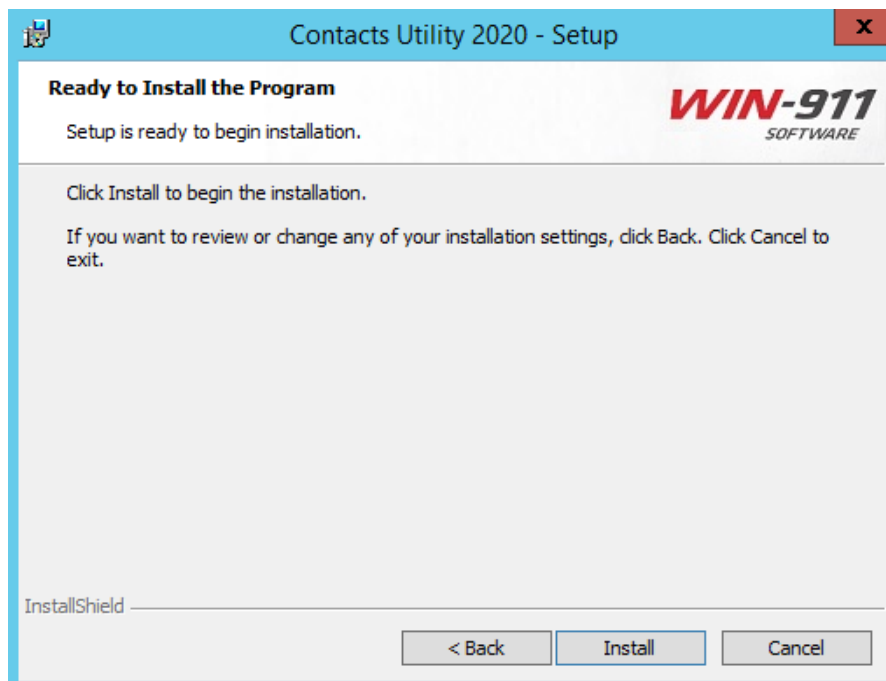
Contacts Utility 2020 - Setup

x

Ready to Install the Program

Setup is ready to begin installation.

WIN-911 SOFTWARE

Click Install to begin the installation.

If you want to review or change any of your installation settings, click Back. Click Cancel to exit.

InstallShield

< Back

Install

Cancel